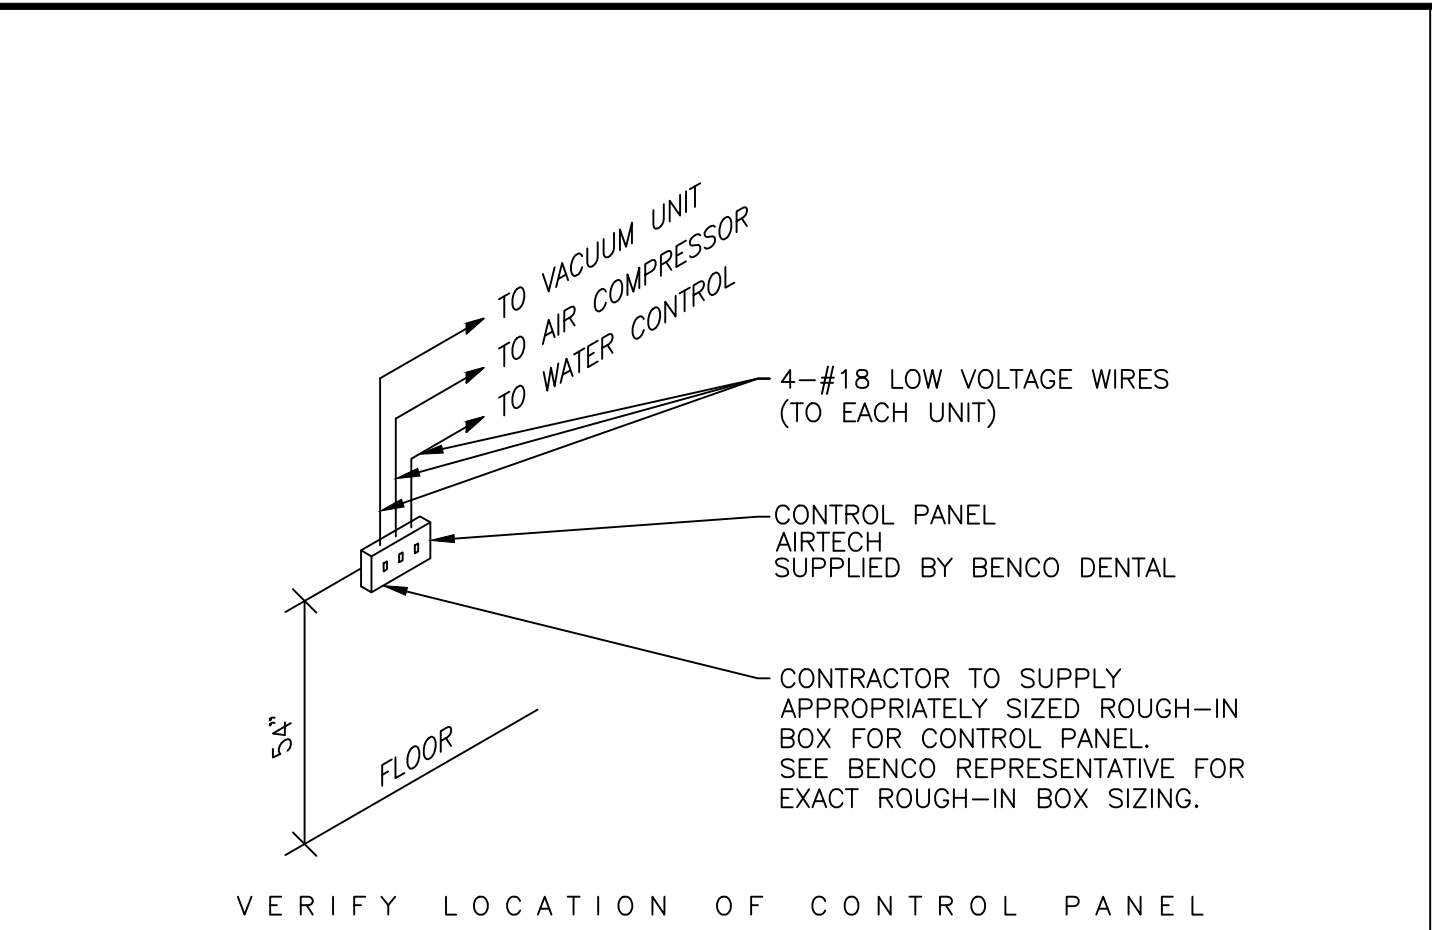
TO VACUUM UNIT
TO AIR COMPRESSOR
TO WATER CONTROL

4–#18 LOW VOLTAGE WIRES
(TO EACH UNIT)

CONTROL PANEL
AIRTECH
SUPPLIED BY BENCO DENTAL

CONTRACTOR TO SUPPLY APPROPRIATELY SIZED ROUGH–IN BOX FOR CONTROL PANEL.
SEE BENCO REPRESENTATIVE FOR EXACT ROUGH–IN BOX SIZING.

54"

FLOOR

VERIFY LOCATION OF CONTROL PANEL